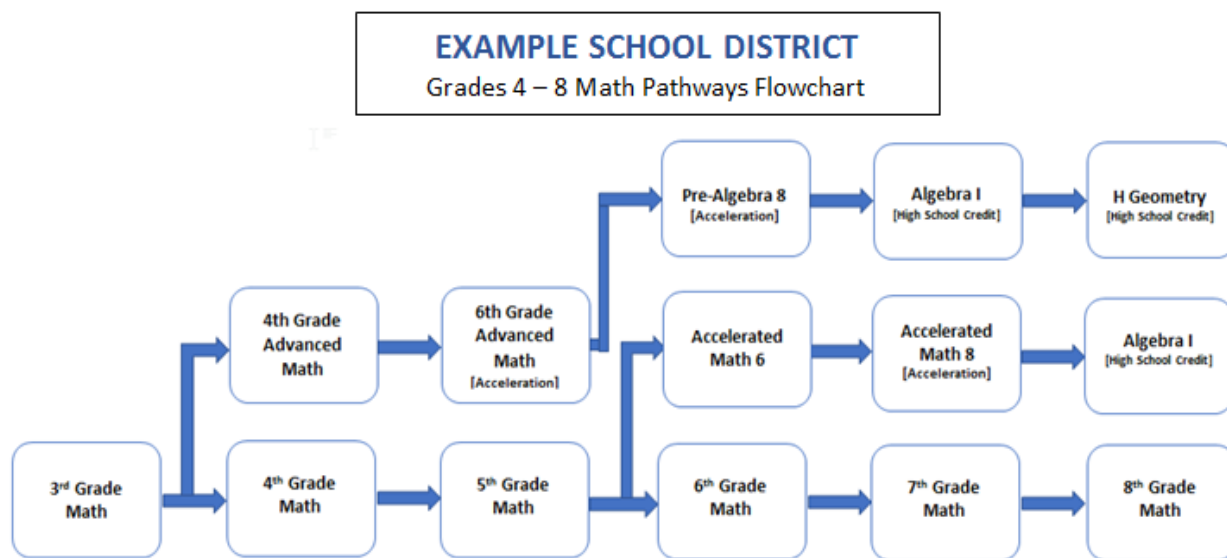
EXAMPLE SCHOOL DISTRICT
Grades 4 – 8 Math Pathways Flowchart

Pre-Algebra 8
[Acceleration]

Algebra I
[High School Credit]

H Geometry
[High School Credit]

4th Grade Advanced Math

6th Grade Advanced Math
[Acceleration]

Accelerated Math 6

Accelerated Math 8
[Acceleration]

Algebra I
[High School Credit]

3$^{rd}$ Grade Math

4$^{th}$ Grade Math

5$^{th}$ Grade Math

6$^{th}$ Grade Math

7$^{th}$ Grade Math

8$^{th}$ Grade Math